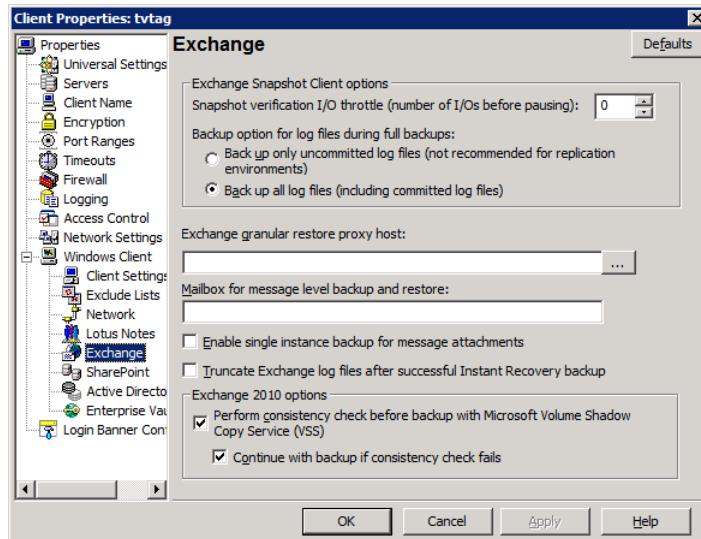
Client Properties: tvtag

Properties
Universal Settings
Servers
Client Name
Encryption
Port Ranges
Timeouts
Firewall
Logging
Access Control
Network Settings
Windows Client
Client Settings
Exclude Lists
Network
Lotus Notes
Exchange
SharePoint
Active Directo
Enterprise Va
Login Banner Con

Exchange

Defaults

Exchange Snapshot Client options
Snapshot verification I/O throttle (number of I/Os before pausing): 0

Backup option for log files during full backups:
Back up only uncommitted log files (not recommended for replication environments)
Back up all log files (including committed log files)

Exchange granular restore proxy host:
...

Mailbox for message level backup and restore:

Enable single instance backup for message attachments

Truncate Exchange log files after successful Instant Recovery backup

Exchange 2010 options
Perform consistency check before backup with Microsoft Volume Shadow Copy Service (VSS)
Continue with backup if consistency check fails

OK
Cancel
Apply
Help